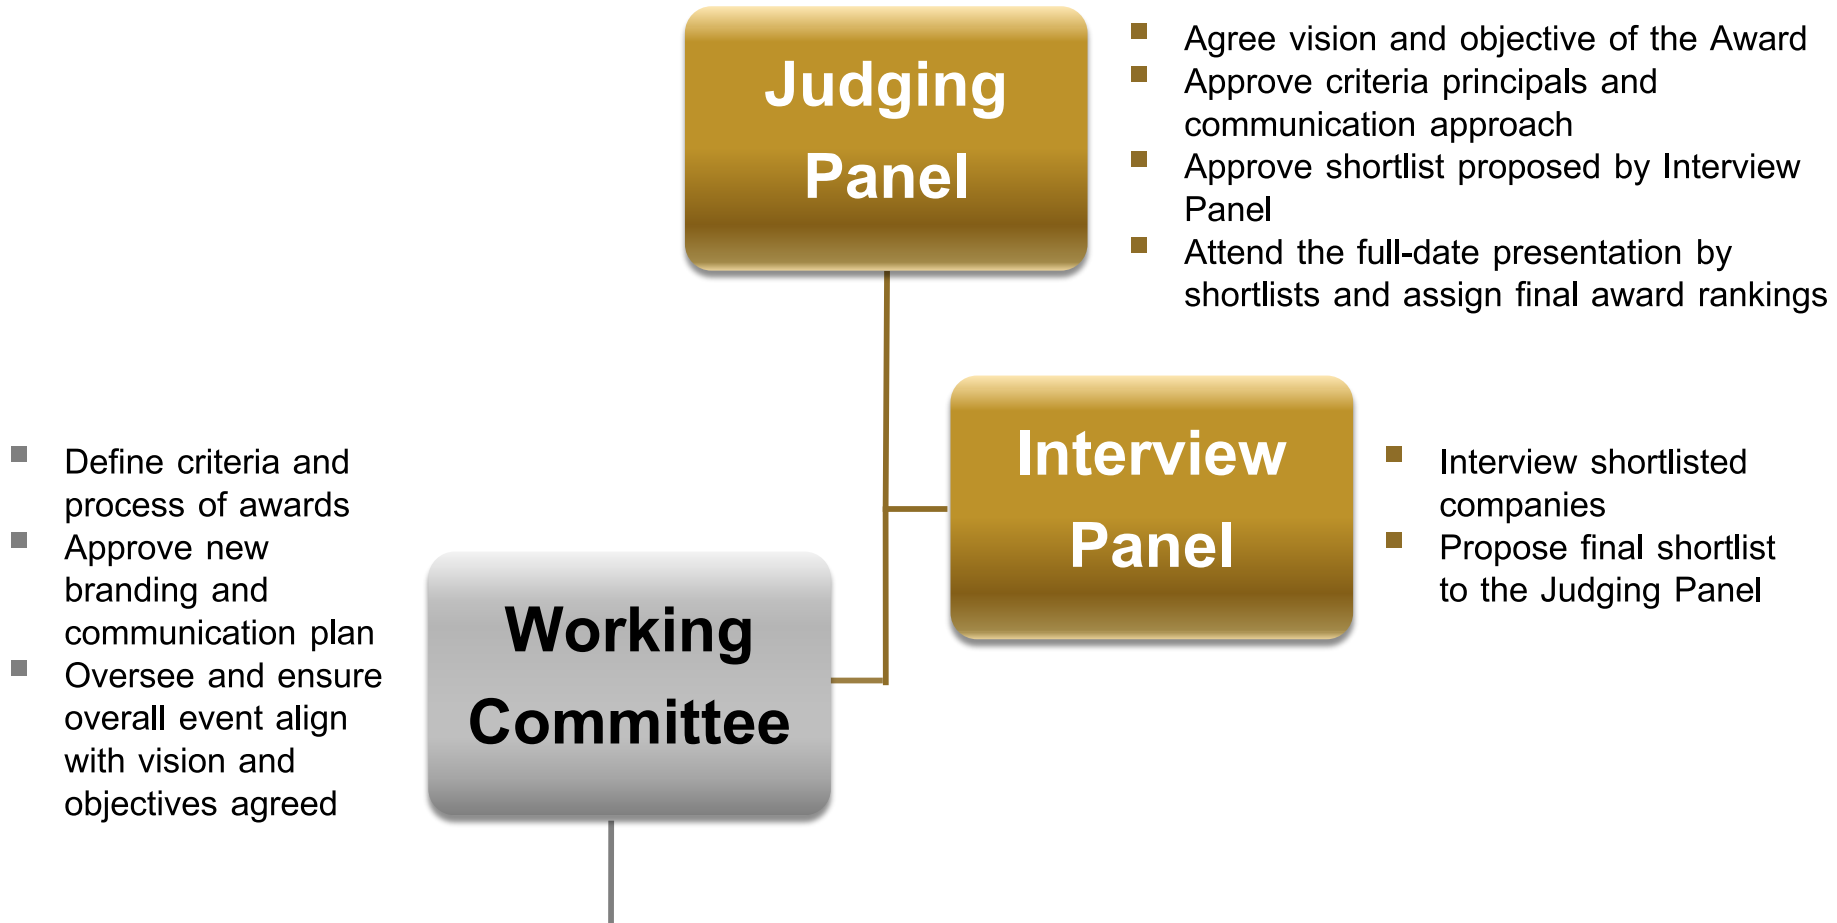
Judging Panel

- Agree vision and objective of the Award
- Approve criteria principals and communication approach
- Approve shortlist proposed by Interview Panel
- Attend the full-date presentation by shortlists and assign final award rankings

Interview Panel

- Interview shortlisted companies
- Propose final shortlist to the Judging Panel

- Define criteria and process of awards
- Approve new branding and communication plan
- Oversee and ensure overall event align with vision and objectives agreed

Working Committee